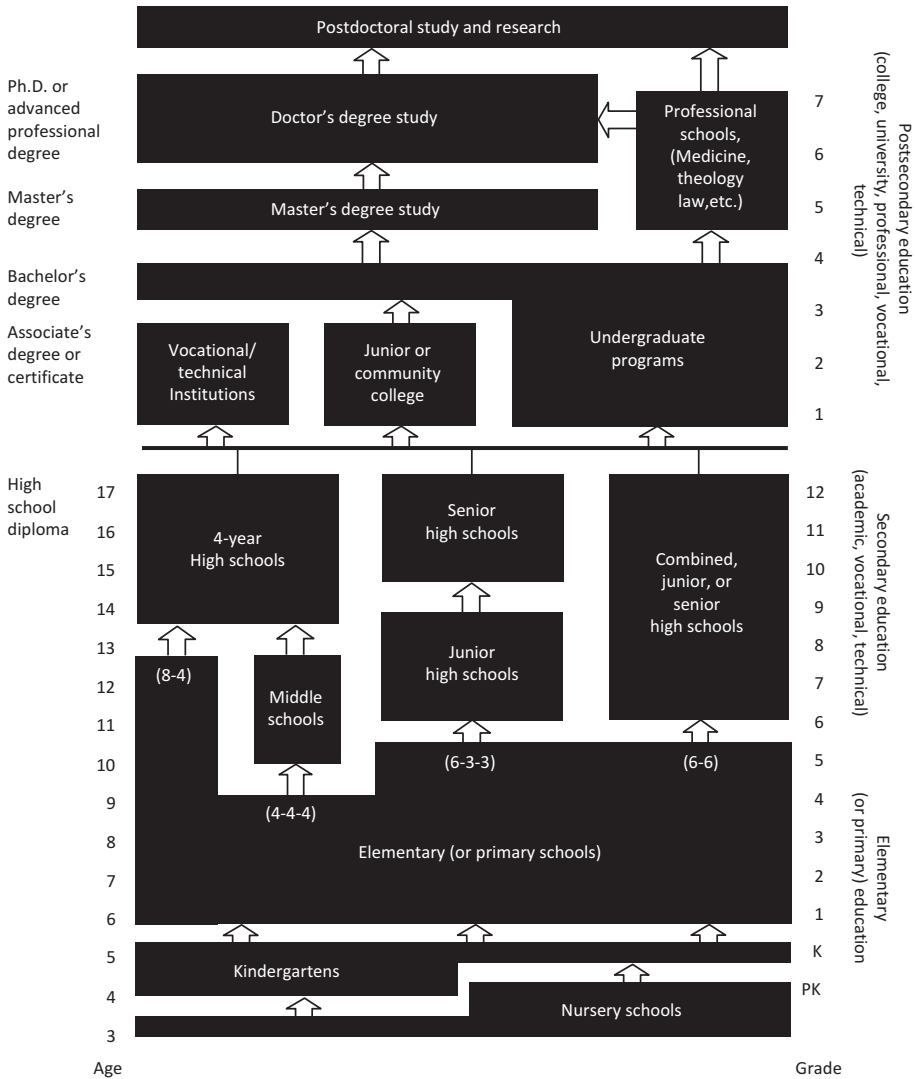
Postdoctoral study and research

Ph.D. or advanced professional degree

Doctor's degree study

Professional schools, (Medicine, theology law,etc.)

7
6

Master's degree

Master's degree study

5

Bachelor's degree

4

3

Associate's degree or certificate

Vocational/ technical Institutions

Junior or community college

Undergraduate programs

2
1

Postsecondary education (college, university, professional, vocational, technical)

High school diploma

17
16
15
14
13
12
11
10
9
8
7
6
5
4
3

4-year High schools

Senior high schools

Combined, junior, or senior high schools

12
11
10
9
8
7
6

Junior high schools

(8-4)

Middle schools

Secondary education (academic, vocational, technical)

(6-3-3)

(6-6)

5
4

(4-4-4)

Elementary (or primary schools)

3
2
1

Elementary (or primary) education

Kindergartens

K

PK

Nursery schools

Age

Grade